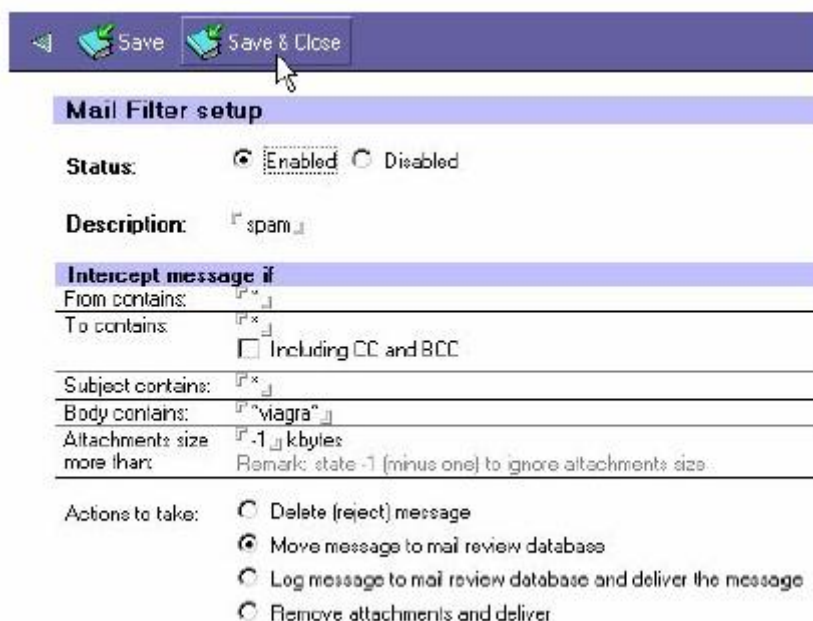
Save Save & Close

Mail Filter setup

Status: Enabled Disabled

Description: spam

Intercept message if

| | |
|---|---|
| From contains: | * |
| To contains: | * Including CC and BCC |
| Subject contains: | * |
| Body contains: | "viagra" |
| Attachments size more than: | -1 kbytes Remark: state -1 (minus one) to ignore attachments size |

Actions to take: Delete (reject) message
Move message to mail review database
Log message to mail review database and deliver the message
Remove attachments and deliver